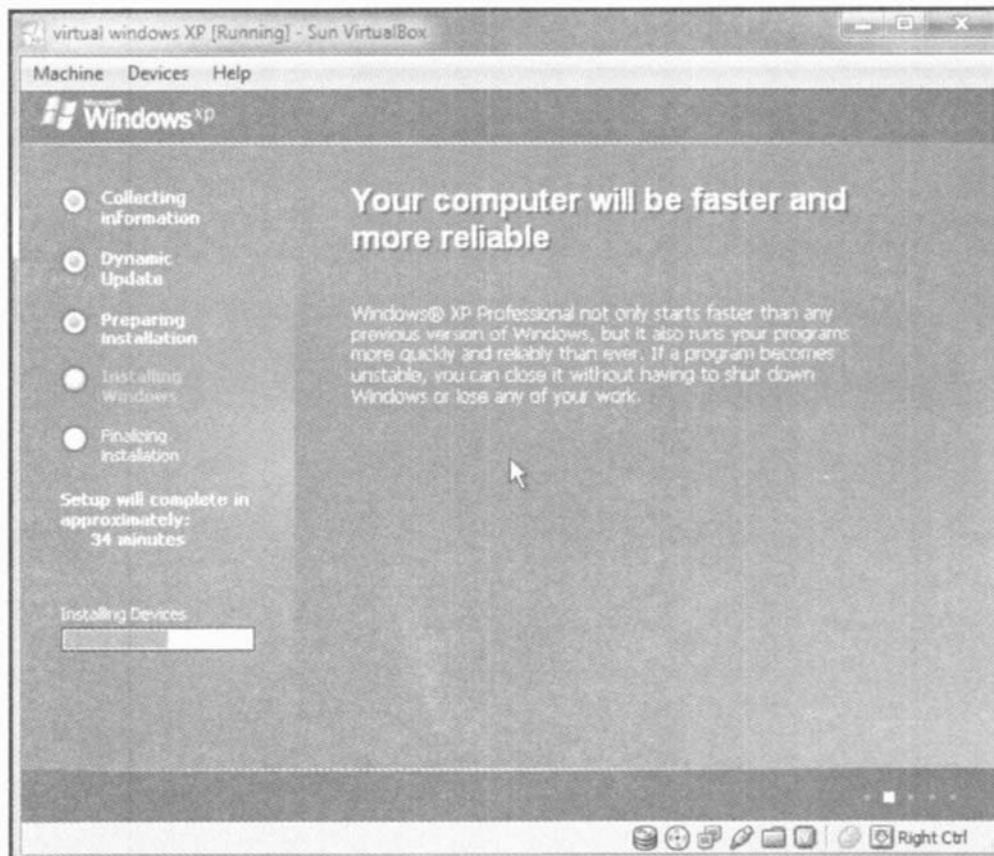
virtual windows XP [Running] - Sun VirtualBox

Machine Devices Help

Microsoft Windows xp

Collecting information

Dynamic Update

Preparing installation

Installing Windows

Finalizing installation

Setup will complete in approximately: 34 minutes

Installing Devices

Your computer will be faster and more reliable

Windows® XP Professional not only starts faster than any previous version of Windows, but it also runs your programs more quickly and reliably than ever. If a program becomes unstable, you can close it without having to shut down Windows or lose any of your work.

Right Ctrl